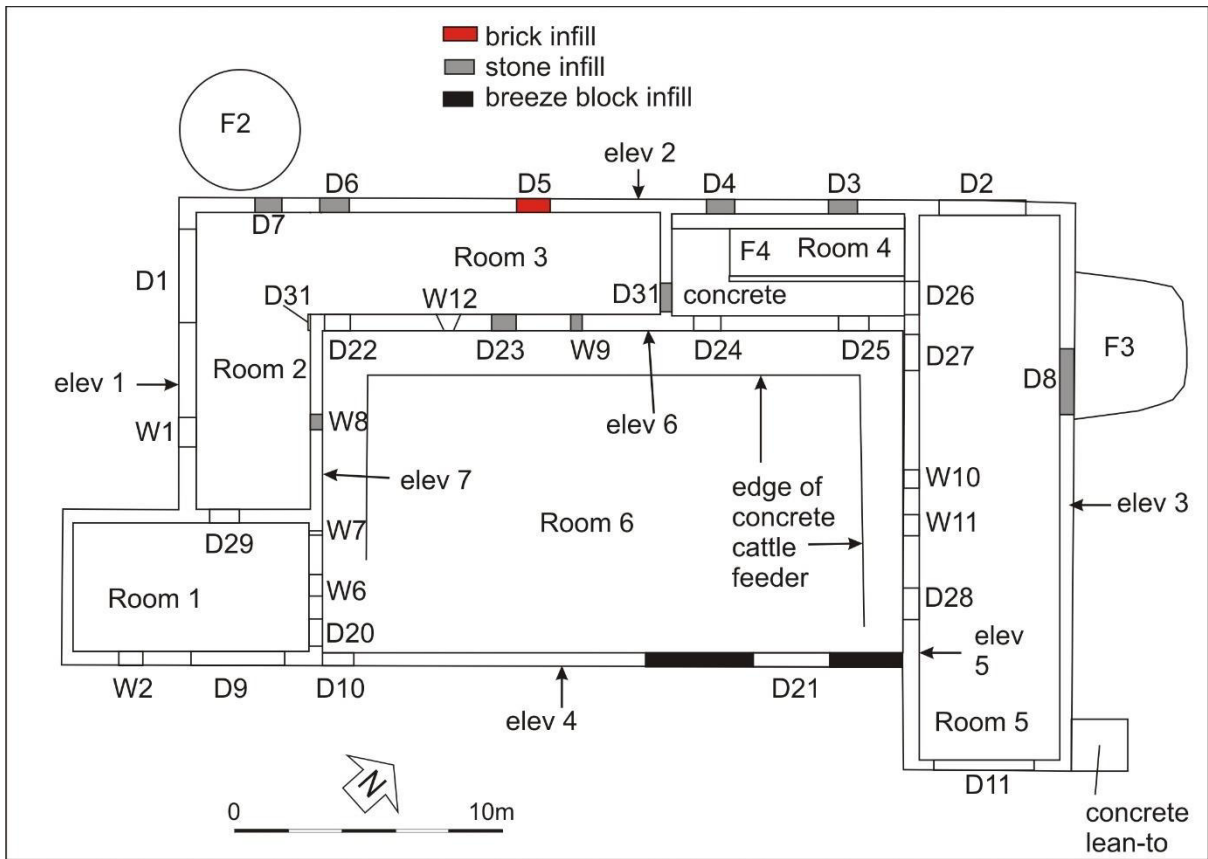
brick infill
stone infill
breeze block infill

F2
elev 2
D6 D5 D4 D3 D2
D7
Room 3
F4 Room 4
D1
D31
W12
D31 concrete
D26
F3
D22 D23 W9 D24 D25
D27
elev 1
Room 2
D8
W1
W8
elev 6
elev 7
W10
edge of concrete cattle feeder
elev 3
Room 6
W11
D29
W7
Room 1
W6
D28
D20
elev 5
W2 D9 D10
D21
elev 4
Room 5
D11
N
0 10m
concrete lean-to